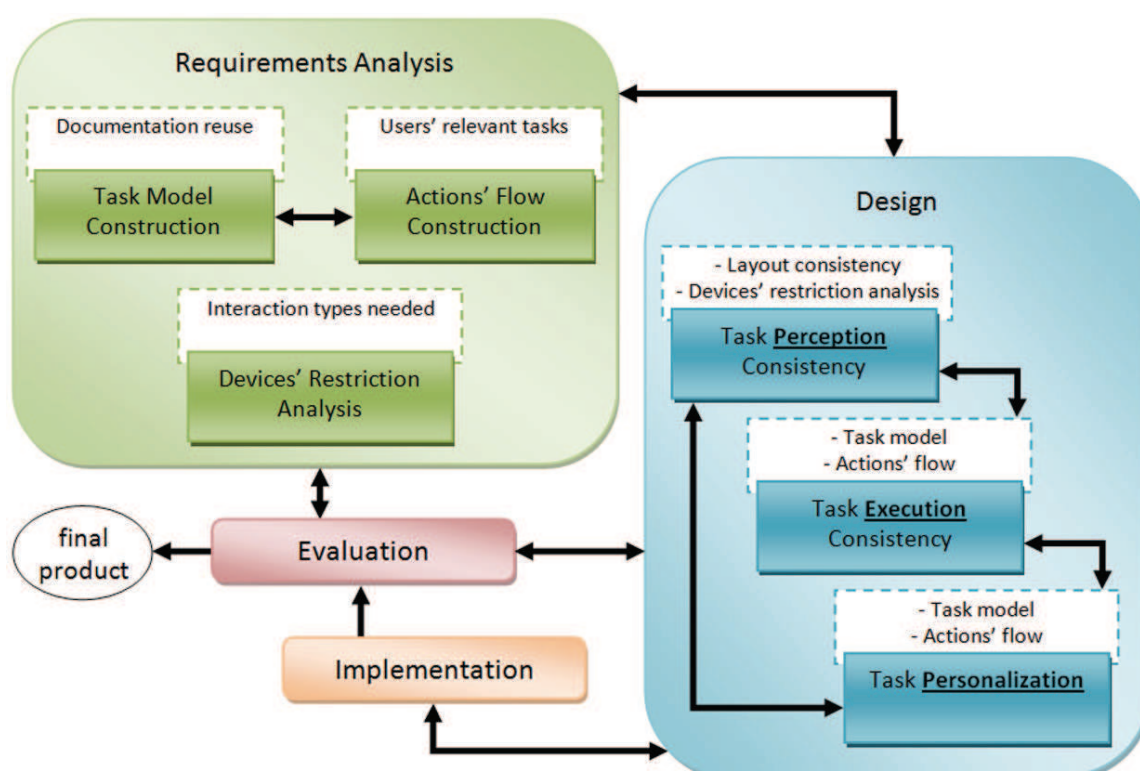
Requirements Analysis

Documentation reuse

Task Model Construction

Users' relevant tasks

Actions' Flow Construction

Interaction types needed

Devices' Restriction Analysis

Design

- Layout consistency
- Devices' restriction analysis

Task **Perception** Consistency

- Task model
- Actions' flow

Task **Execution** Consistency

- Task model
- Actions' flow

Task **Personalization**

final product

Evaluation

Implementation